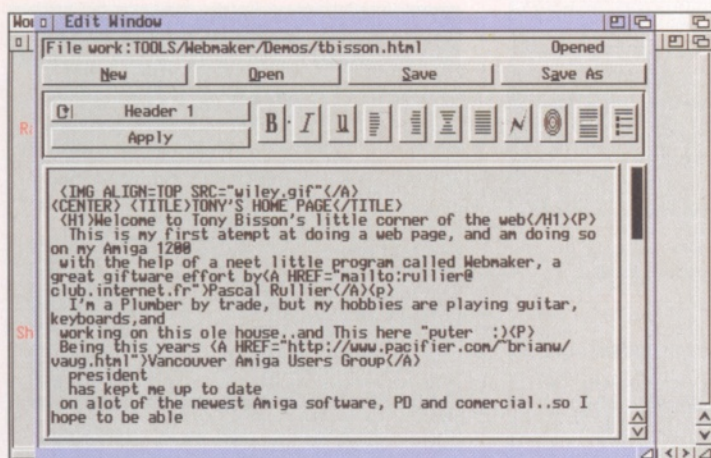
Wo Edit Window

File work:TOOLS/Webmaker/Demos/tbisson.html Opened

New Open Save Save As

Header 1

Apply

B I U

<IMG ALIGN=TOP SRC="wiley.gif"</A>
<CENTER> <TITLE>TONY'S HOME PAGE</TITLE>
<H1>Welcome to Tony Bisson's little corner of the web</H1><P>
This is my first atempt at doing a web page, and am doing so on my Amiga 1200
with the help of a neet little program called Webmaker, a great giftware effort by<A HREF="mailto:rullier@club.internet.fr">Pascal Rullier</A><p>
I'm a Plumber by trade, but my hobbies are playing guitar, keyboards,and
working on this ole house..and This here "puter :)<P>
Being this years <A HREF="http://www.pacifier.com/~brianw/vaug.html">Vancouver Amiga Users Group</A>
president
has kept me up to date
on alot of the newest Amiga software, PD and comercial..so I hope to be able

R

Sh